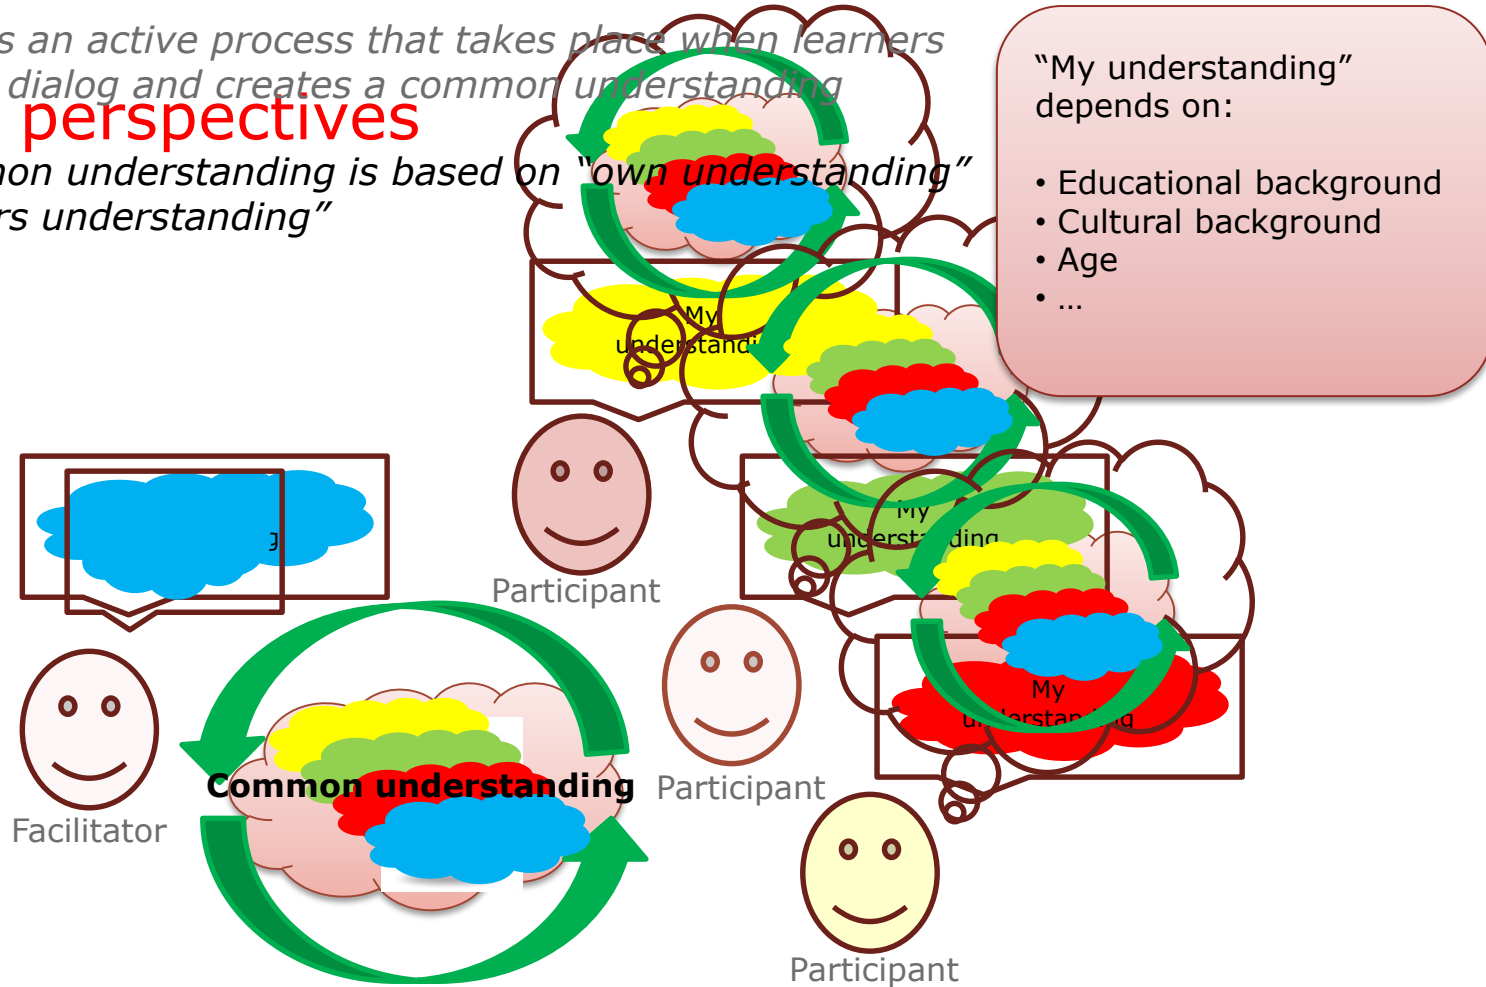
s an active process that takes place when learners dialog and creates a common understanding

perspectives

non understanding is based on "own understanding" rs understanding"

"My understanding" depends on:

• Educational background
• Cultural background
• Age
• ...

My understandi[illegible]

My understanding

My understanding

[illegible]g

Participant

Participant

Participant

Facilitator

Common understanding